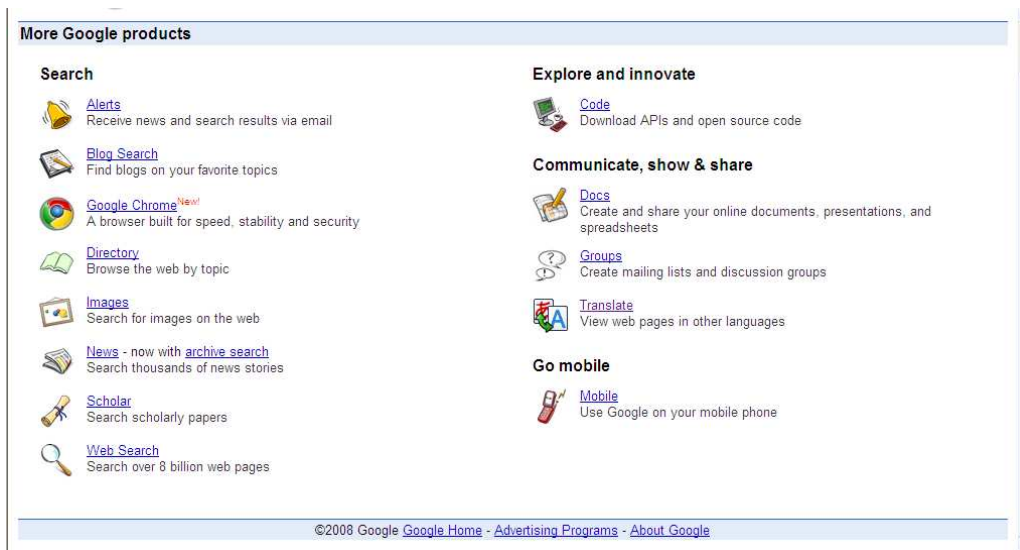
More Google products

Search

Alerts
Receive news and search results via email

Blog Search
Find blogs on your favorite topics

Google ChromeNew!
A browser built for speed, stability and security

Directory
Browse the web by topic

Images
Search for images on the web

News - now with archive search
Search thousands of news stories

Scholar
Search scholarly papers

Web Search
Search over 8 billion web pages

Explore and innovate

Code
Download APIs and open source code

Communicate, show & share

Docs
Create and share your online documents, presentations, and spreadsheets

Groups
Create mailing lists and discussion groups

Translate
View web pages in other languages

Go mobile

Mobile
Use Google on your mobile phone

©2008 Google Google Home - Advertising Programs - About Google